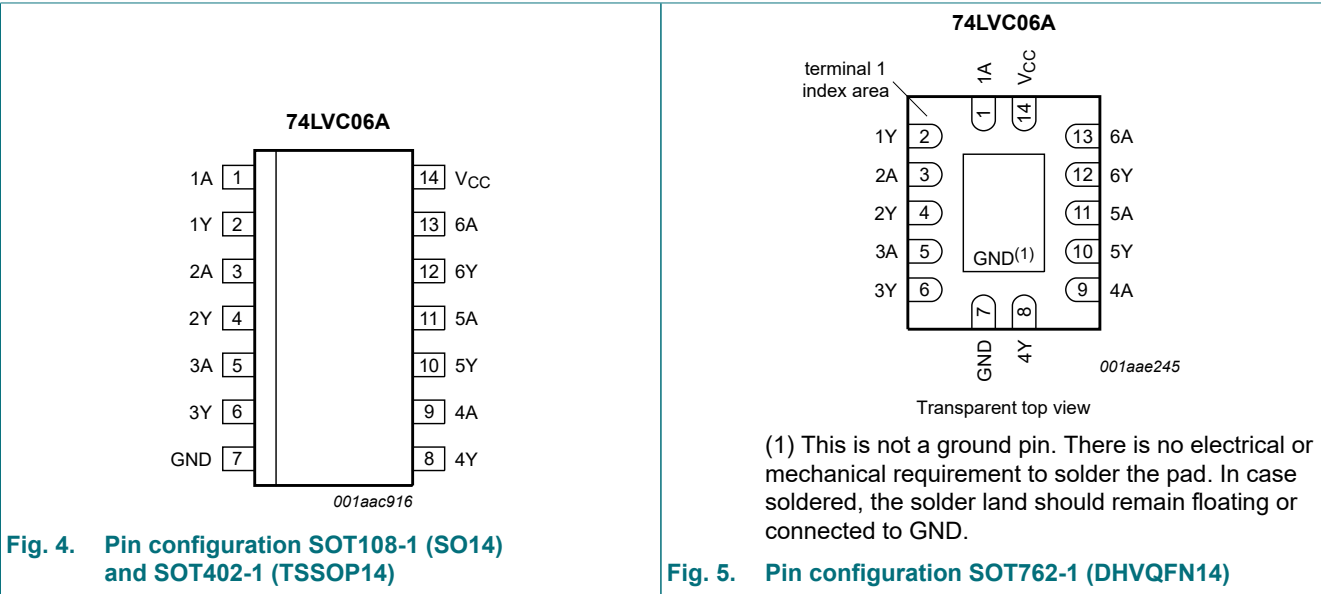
74LVC06A

| | | | |
|---|---|---|---|
| 1A | 1 | 14 | $V_{CC}$ |
| 1Y | 2 | 13 | 6A |
| 2A | 3 | 12 | 6Y |
| 2Y | 4 | 11 | 5A |
| 3A | 5 | 10 | 5Y |
| 3Y | 6 | 9 | 4A |
| GND | 7 | 8 | 4Y |

001aac916

Fig. 4. Pin configuration SOT108-1 (SO14) and SOT402-1 (TSSOP14)

74LVC06A

terminal 1 index area

1A $V_{CC}$

1 14

1Y 2
2A 3
2Y 4
3A 5
3Y 6

13 6A
12 6Y
11 5A
10 5Y
9 4A

$GND^{(1)}$

7 8

GND 4Y

001aae245

Transparent top view

(1) This is not a ground pin. There is no electrical or mechanical requirement to solder the pad. In case soldered, the solder land should remain floating or connected to GND.

Fig. 5. Pin configuration SOT762-1 (DHVQFN14)